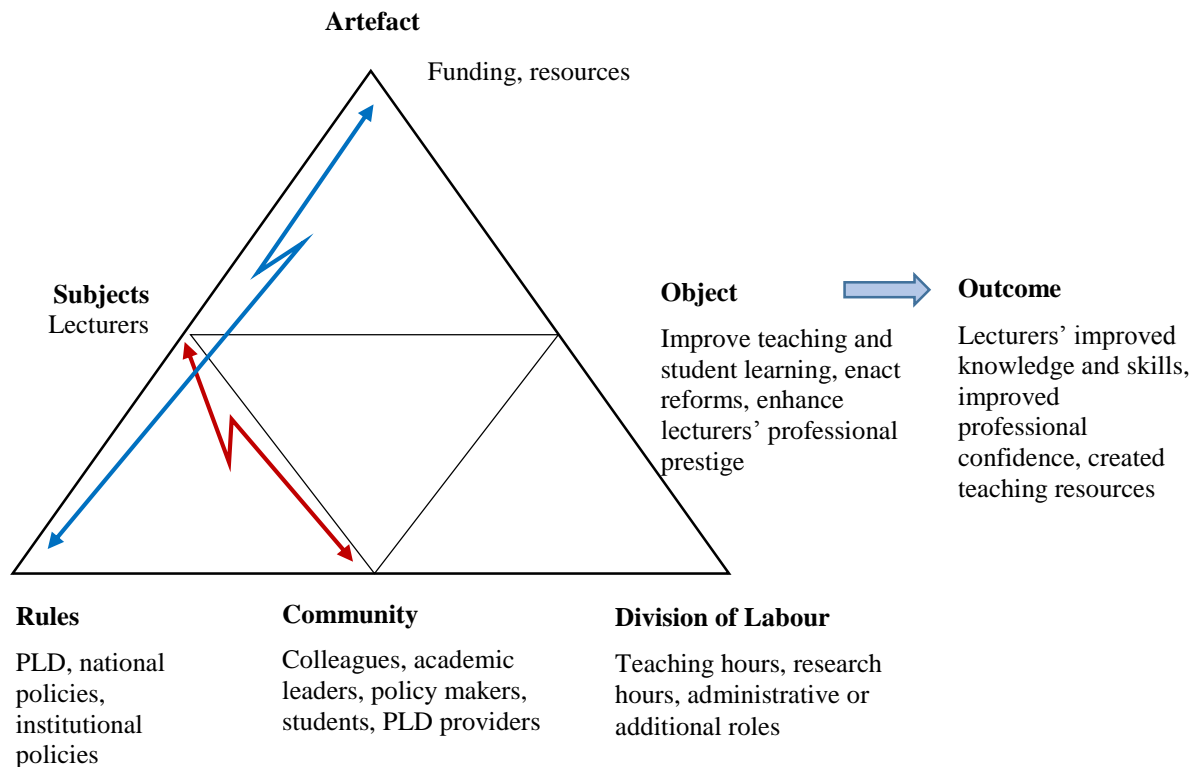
Artefact

Funding, resources

Subjects
Lecturers

Object

Improve teaching and student learning, enact reforms, enhance lecturers' professional prestige

Outcome

Lecturers' improved knowledge and skills, improved professional confidence, created teaching resources

Rules

PLD, national policies, institutional policies

Community

Colleagues, academic leaders, policy makers, students, PLD providers

Division of Labour

Teaching hours, research hours, administrative or additional roles